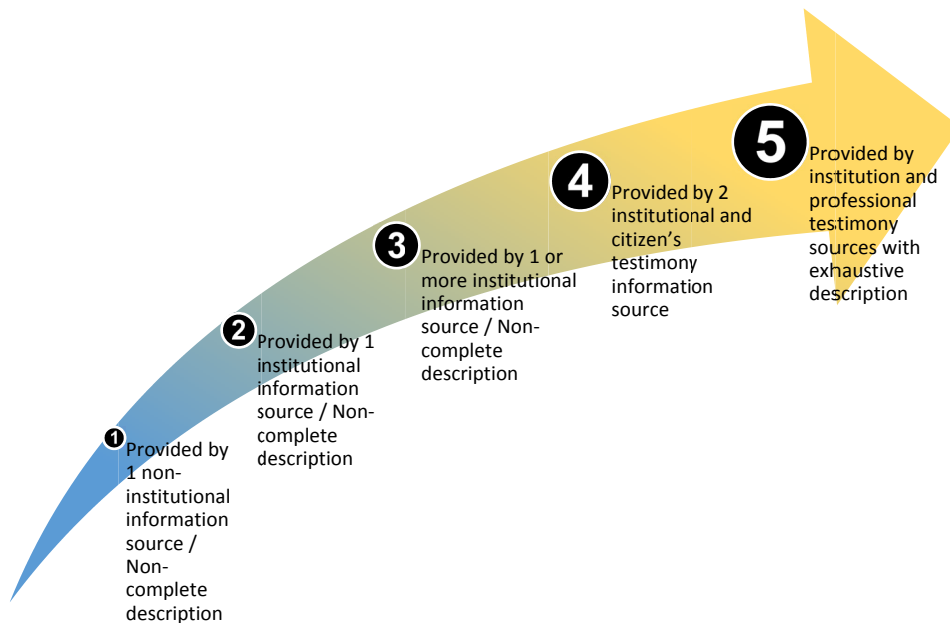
1 Provided by 1 non-institutional information source / Non-complete description

2 Provided by 1 institutional information source / Non-complete description

3 Provided by 1 or more institutional information source / Non-complete description

4 Provided by 2 institutional and citizen's testimony information source

5 Provided by institution and professional testimony sources with exhaustive description